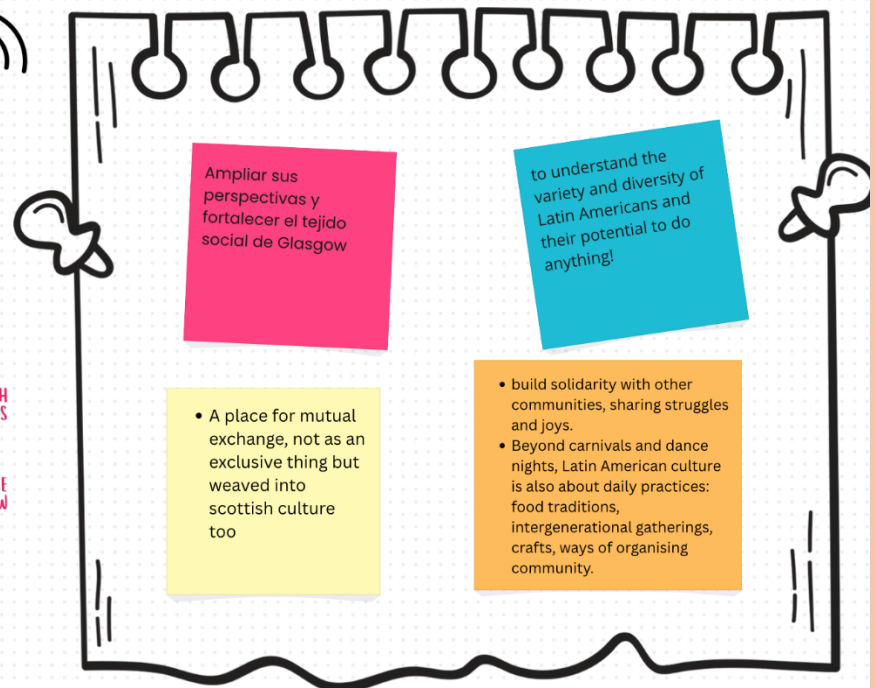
H
S

E
W

Ampliar sus perspectivas y fortalecer el tejido social de Glasgow

to understand the variety and diversity of Latin Americans and their potential to do anything!

- A place for mutual exchange, not as an exclusive thing but weaved into scottish culture too

- build solidarity with other communities, sharing struggles and joys.
- Beyond carnivals and dance nights, Latin American culture is also about daily practices: food traditions, intergenerational gatherings, crafts, ways of organising community.